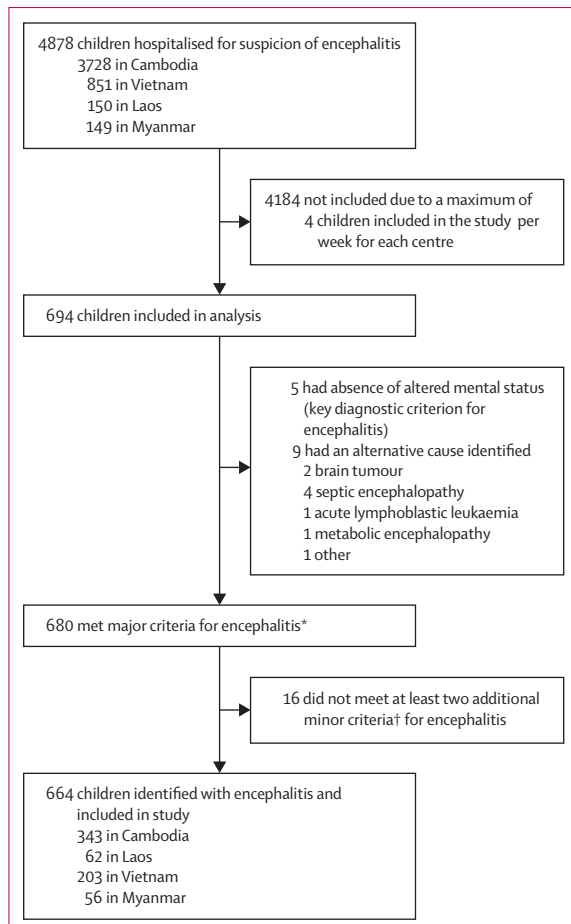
4878 children hospitalised for suspicion of encephalitis
3728 in Cambodia
851 in Vietnam
150 in Laos
149 in Myanmar

4184 not included due to a maximum of 4 children included in the study per week for each centre

694 children included in analysis

5 had absence of altered mental status (key diagnostic criterion for encephalitis)
9 had an alternative cause identified
2 brain tumour
4 septic encephalopathy
1 acute lymphoblastic leukaemia
1 metabolic encephalopathy
1 other

680 met major criteria for encephalitis*

16 did not meet at least two additional minor criteria† for encephalitis

664 children identified with encephalitis and included in study
343 in Cambodia
62 in Laos
203 in Vietnam
56 in Myanmar